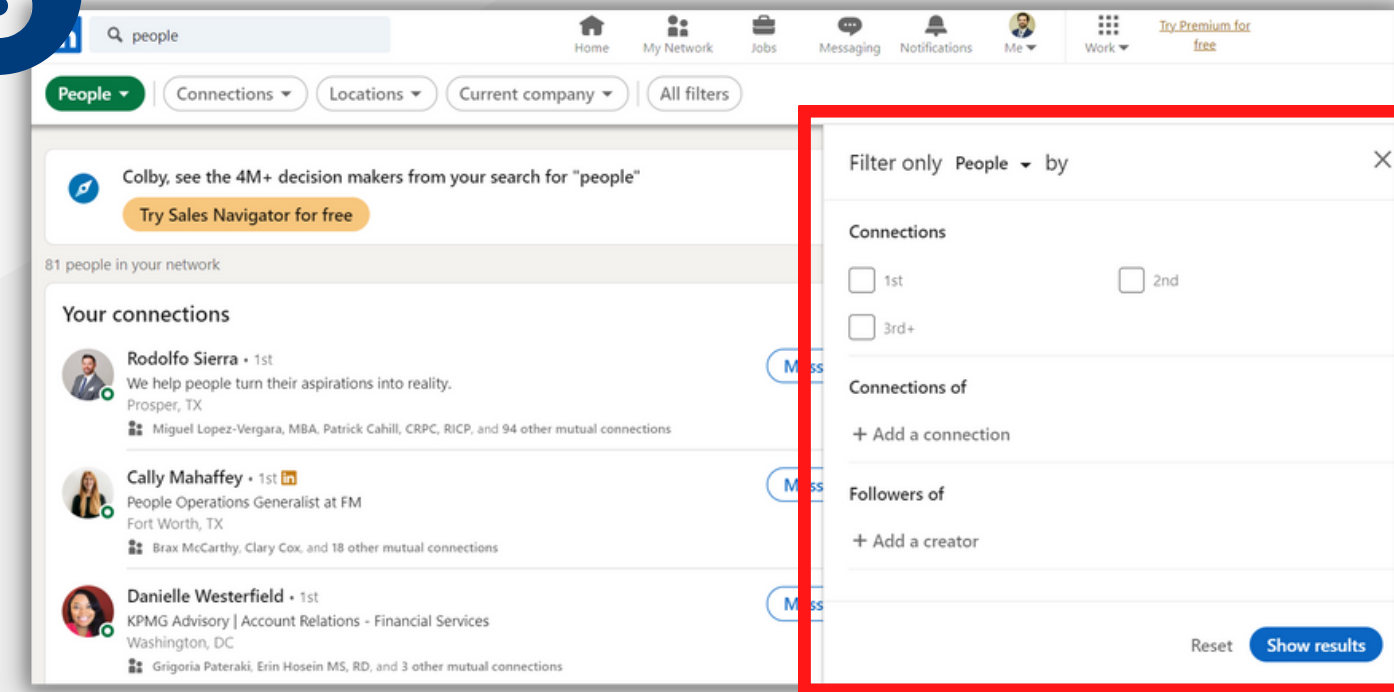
people

Home
My Network
Jobs
Messaging
Notifications
Me
Work
Try Premium for free

People
Connections
Locations
Current company
All filters

Colby, see the 4M+ decision makers from your search for "people"
Try Sales Navigator for free

81 people in your network

Your connections

Rodolfo Sierra • 1st
We help people turn their aspirations into reality.
Prosper, TX
Miguel Lopez-Vergara, MBA, Patrick Cahill, CRPC, RICP, and 94 other mutual connections

Cally Mahaffey • 1st
People Operations Generalist at FM
Fort Worth, TX
Brax McCarthy, Clary Cox, and 18 other mutual connections

Danielle Westerfield • 1st
KPMG Advisory | Account Relations - Financial Services
Washington, DC
Grigoria Pateraki, Erin Hosein MS, RD, and 3 other mutual connections

Filter only People by

Connections
1st
2nd
3rd+

Connections of
+ Add a connection

Followers of
+ Add a creator

Reset
Show results